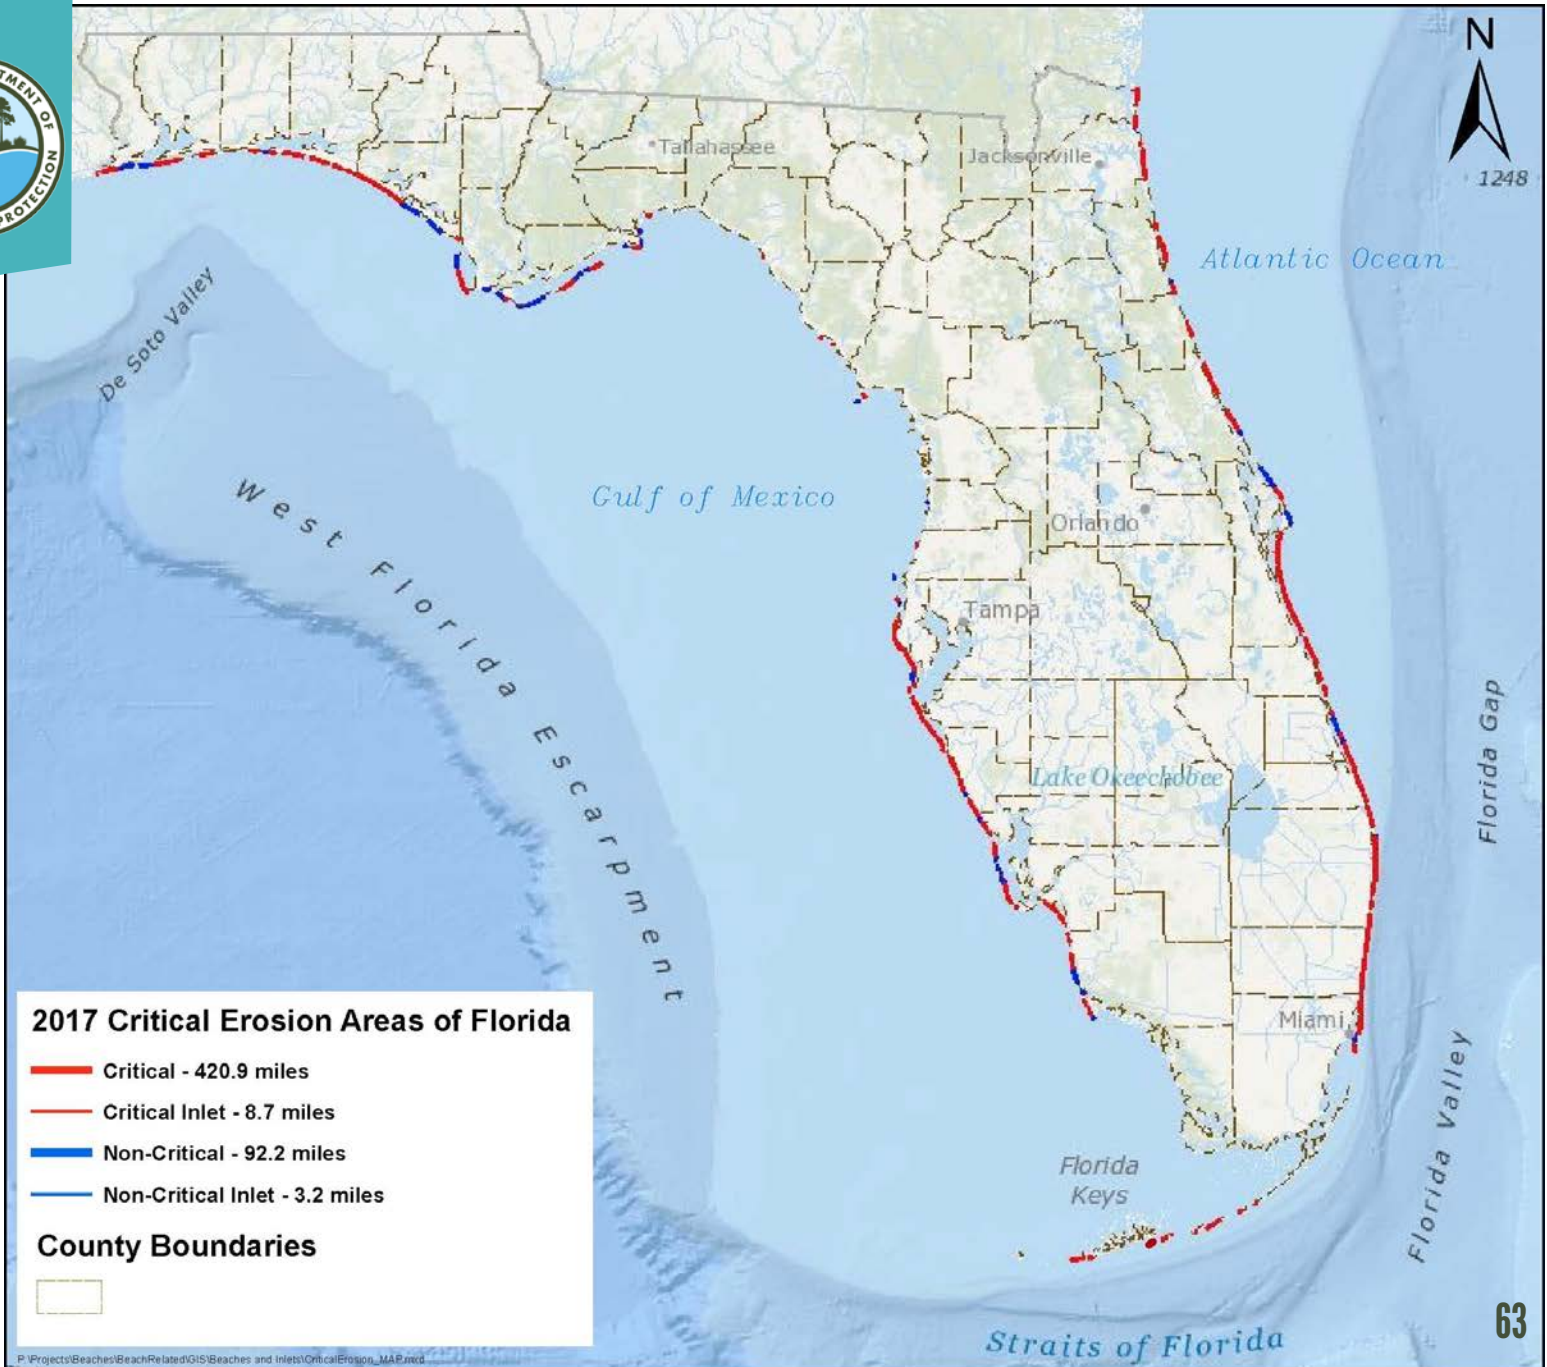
N
1248

Tallahassee
Jacksonville
Atlantic Ocean
De Soto Valley
West Florida Escarpment
Gulf of Mexico
Orlando
Tampa
Lake Okeechobee
Florida Gap
Miami
Florida Keys
Florida Valley
Straits of Florida

2017 Critical Erosion Areas of Florida
Critical - 420.9 miles
Critical Inlet - 8.7 miles
Non-Critical - 92.2 miles
Non-Critical Inlet - 3.2 miles
County Boundaries

P:\Projects\Beaches\BeachRelated\GIS\Beaches and Inlets\CriticalErosion_MAP.mxd

63